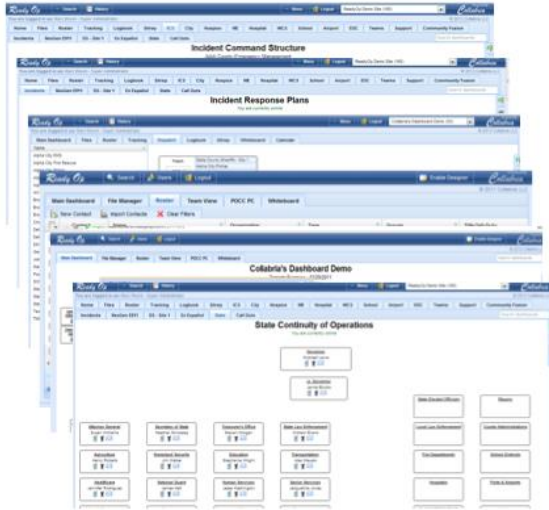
Ready Op

Search

History

Logout

Collabria

Home

Files

Roster

Tracking

Logbook

Setup

ICS

City

Hospital

Airport

Teams

Support

Community Forum

Incident Command Structure

Incident Response Plans

Main Dashboard

File Manager

Roster

Tracking

Logbook

Setup

Whiteboard

Calendar

Search

Share

Logout

Enable Designer

Main Dashboard

File Manager

Roster

Team View

POCC PC

Whiteboard

New Contact

Import Contacts

Clear Filters

Collabria's Dashboard Demo

Incidents

State

Call Data

State Continuity of Operations

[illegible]